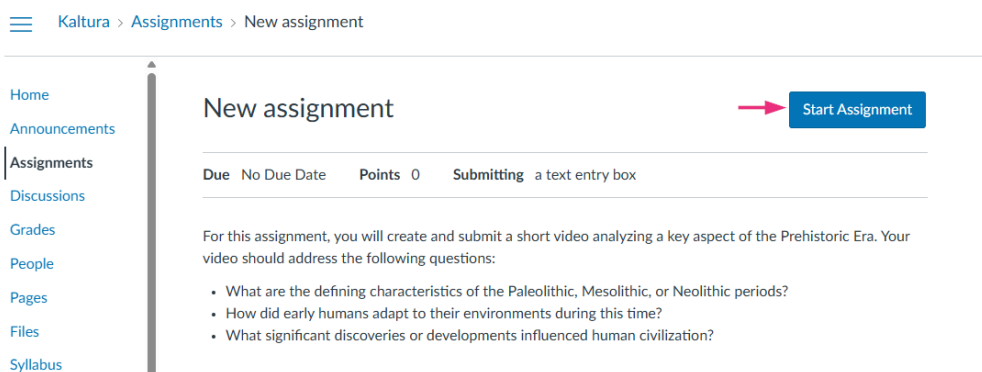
Kaltura > Assignments > New assignment

Home
Announcements
Assignments
Discussions
Grades
People
Pages
Files
Syllabus

New assignment

Start Assignment

Due No Due Date Points 0 Submitting a text entry box

For this assignment, you will create and submit a short video analyzing a key aspect of the Prehistoric Era. Your video should address the following questions:

- What are the defining characteristics of the Paleolithic, Mesolithic, or Neolithic periods?
- How did early humans adapt to their environments during this time?
- What significant discoveries or developments influenced human civilization?